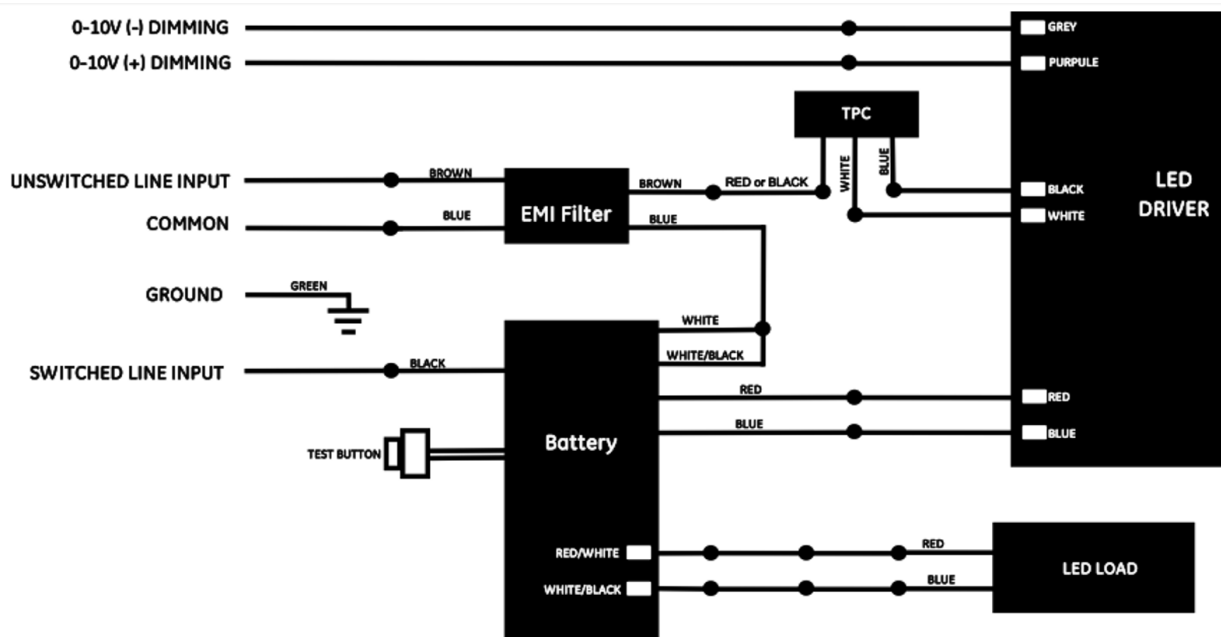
0-10V (-) DIMMING
0-10V (+) DIMMING
GREY
PURPULE
TPC
WHITE
BLUE
UNSWITCHED LINE INPUT
BROWN
EMI Filter
BROWN
RED or BLACK
BLACK
WHITE
LED DRIVER
COMMON
BLUE
BLUE
GROUND
GREEN
WHITE
WHITE/BLACK
SWITCHED LINE INPUT
BLACK
RED
RED
BLUE
BLUE
TEST BUTTON
Battery
RED/WHITE
RED
WHITE/BLACK
BLUE
LED LOAD